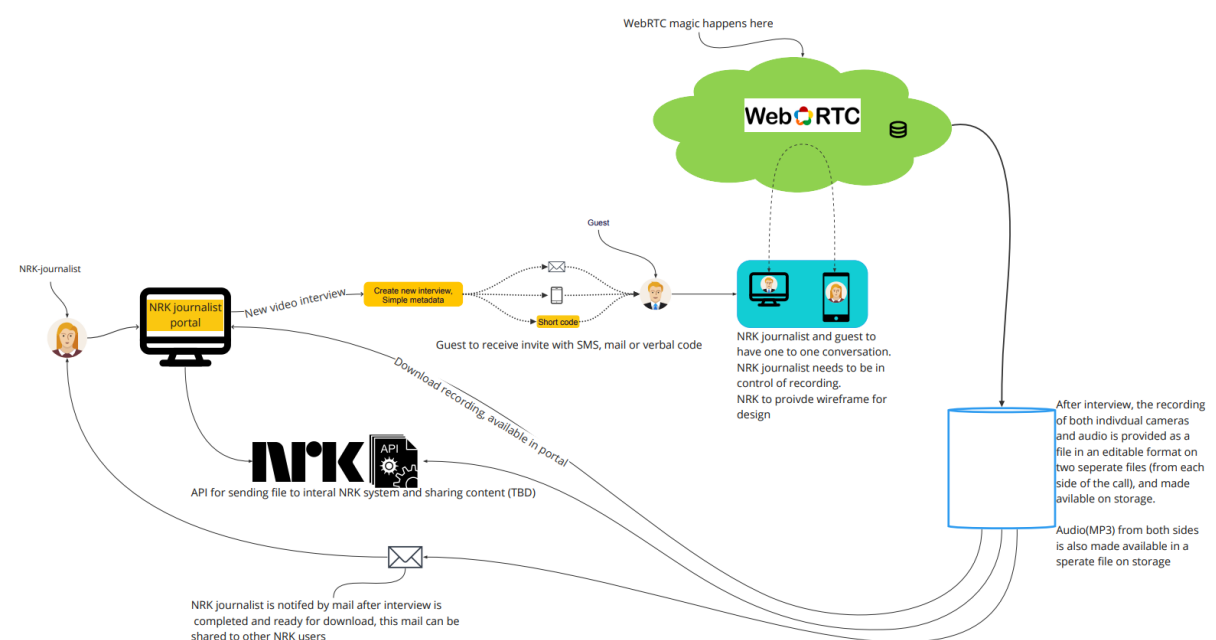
WebRTC magic happens here

WebRTC

Guest

NRK-journalist

NRK journalist portal

New video interview

Create new interview, Simple metadata

Short code

Guest to receive invite with SMS, mail or verbal code

NRK journalist and guest to have one to one conversation. NRK journalist needs to be in control of recording. NRK to proivde wireframe for design

Download recording, available in portal

NRK

API

API for sending file to interal NRK system and sharing content (TBD)

After interview, the recording of both indivdual cameras and audio is provided as a file in an editable format on two seperate files (from each side of the call), and made avilable on storage.

Audio(MP3) from both sides is also made available in a sperate file on storage

NRK journalist is notifed by mail after interview is completed and ready for download, this mail can be shared to other NRK users